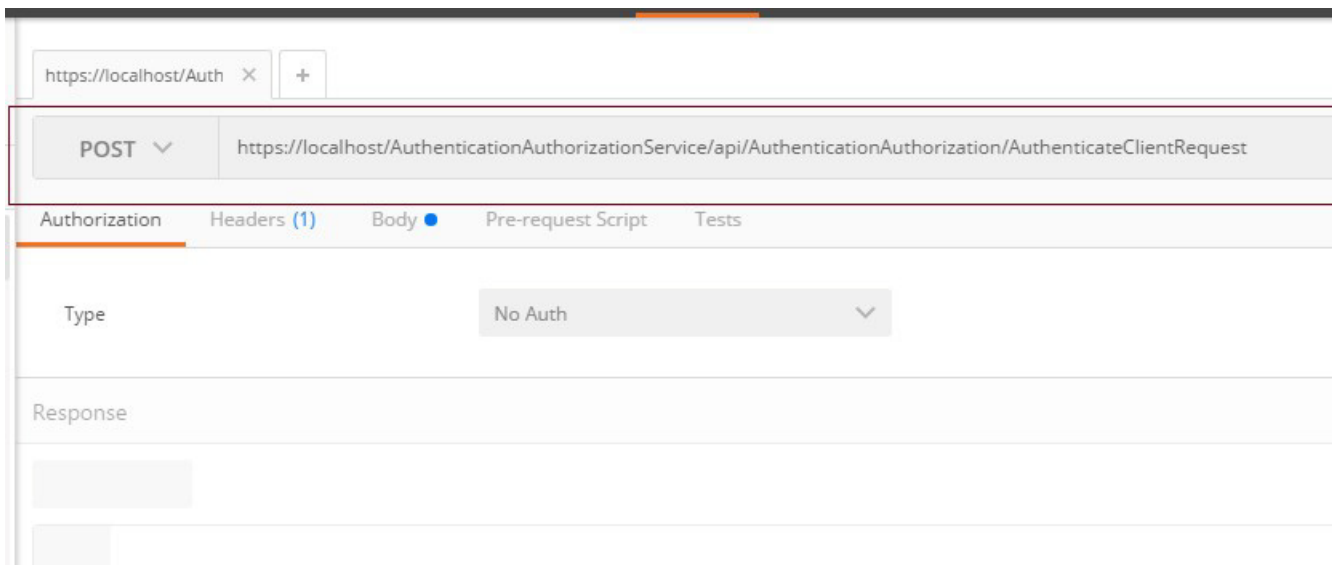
https://localhost/Auth ×  +

POST ∨  https://localhost/AuthenticationAuthorizationService/api/AuthenticationAuthorization/AuthenticateClientRequest

Authorization  Headers (1)  Body ●  Pre-request Script  Tests

Type  No Auth

Response